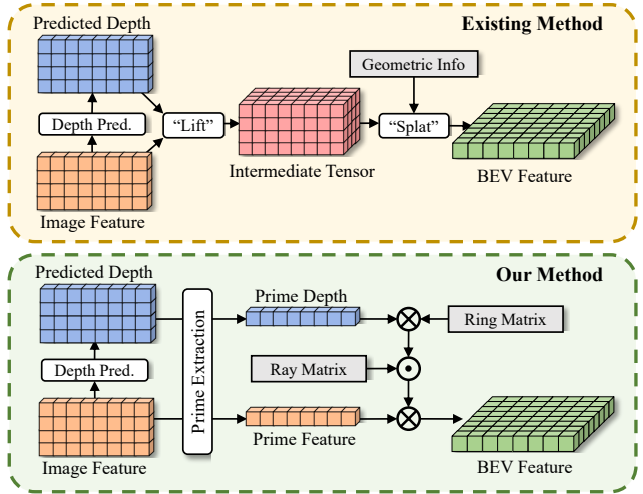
Existing Method

Predicted Depth

Depth Pred.

"Lift"

Geometric Info

"Splat"

Intermediate Tensor

BEV Feature

Image Feature

Our Method

Predicted Depth

Prime Extraction

Prime Depth

Ring Matrix

Ray Matrix

Depth Pred.

Prime Feature

Image Feature

BEV Feature